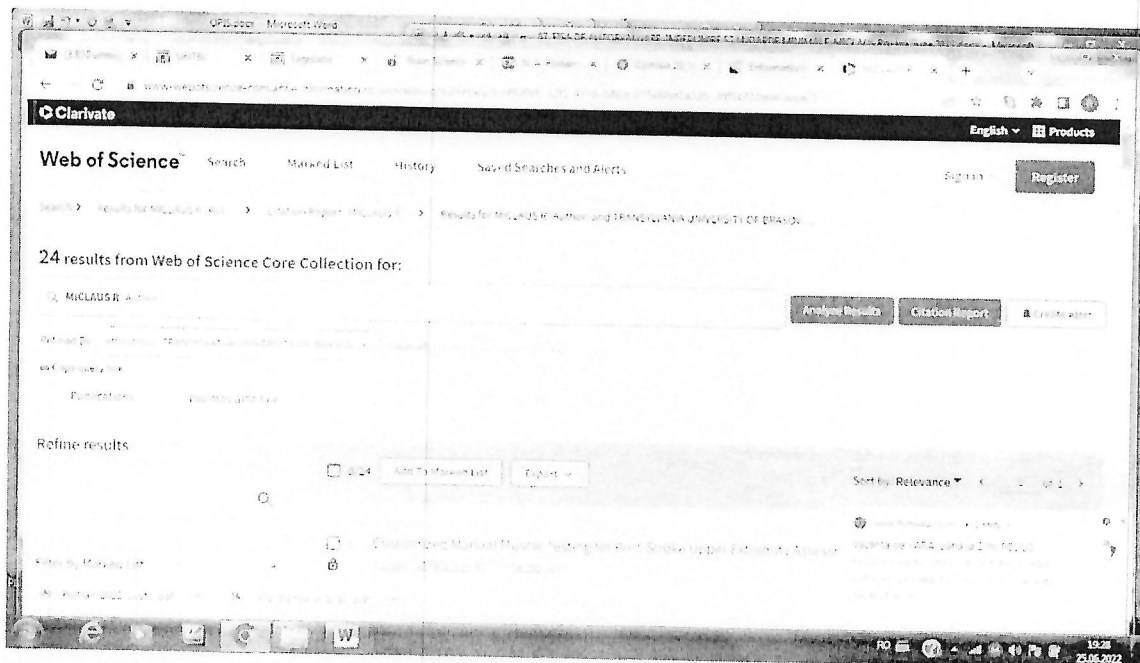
OPIS.docx - Microsoft Word

Clarivate

English Products

Web of Science Search Marked List History Saved Searches and Alerts Sign In Register

Search > Results for MICLAUS R... > Citation Report: MICLAUS R... > Results for MICLAUS R (Author) and TRANSILVANIA UNIVERSITY OF BRASOV...

24 results from Web of Science Core Collection for:

MICLAUS R (Author)

Analyze Results Citation Report Create alert

Publications

Refine results

0/24 Add To Marked List Export

Sort by: Relevance 1 of 1

Filter by Marked List

RO 19:28 25.06.2022